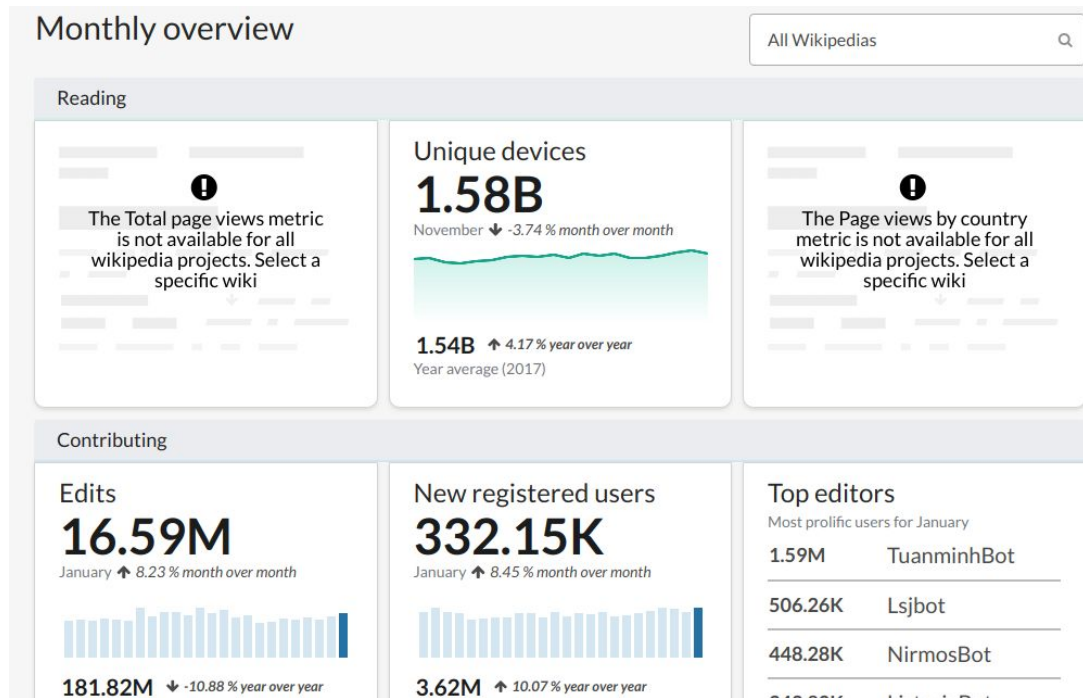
Monthly overview

All Wikipedias

Reading

The Total page views metric is not available for all wikipedia projects. Select a specific wiki

Unique devices
1.58B
November ↓ -3.74 % month over month

1.54B ↑ 4.17 % year over year
Year average (2017)

The Page views by country metric is not available for all wikipedia projects. Select a specific wiki

Contributing

Edits
16.59M
January ↑ 8.23 % month over month

181.82M ↓ -10.88 % year over year

New registered users
332.15K
January ↑ 8.45 % month over month

3.62M ↑ 10.07 % year over year

Top editors
Most prolific users for January

| | |
|---|---|
| 1.59M | TuanminhBot |
| 506.26K | Lsjbot |
| 448.28K | NirmosBot |
| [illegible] | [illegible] |